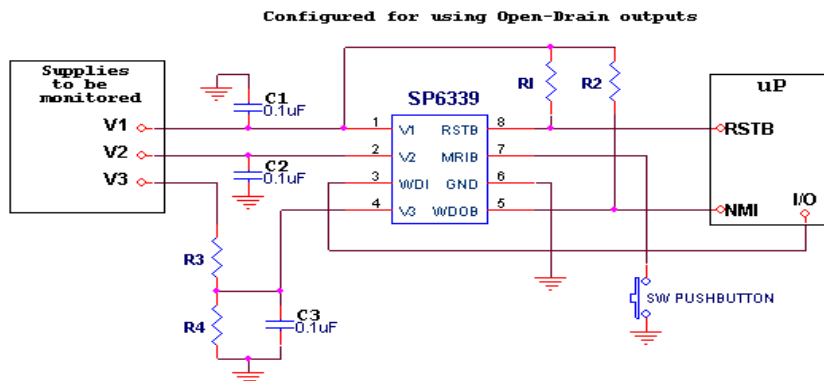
Configured for using Open-Drain outputs

Supplies to be monitored

V1
V2
V3

C1
0.1uF
C2
0.1uF

SP6339
1 V1 RSTB 8
2 V2 MRIB 7
3 WDI GND 6
4 V3 WDOB 5

RI
R2

uP
RSTB
NMI
I/O

R3
R4
C3
0.1uF

SW PUSHBUTTON